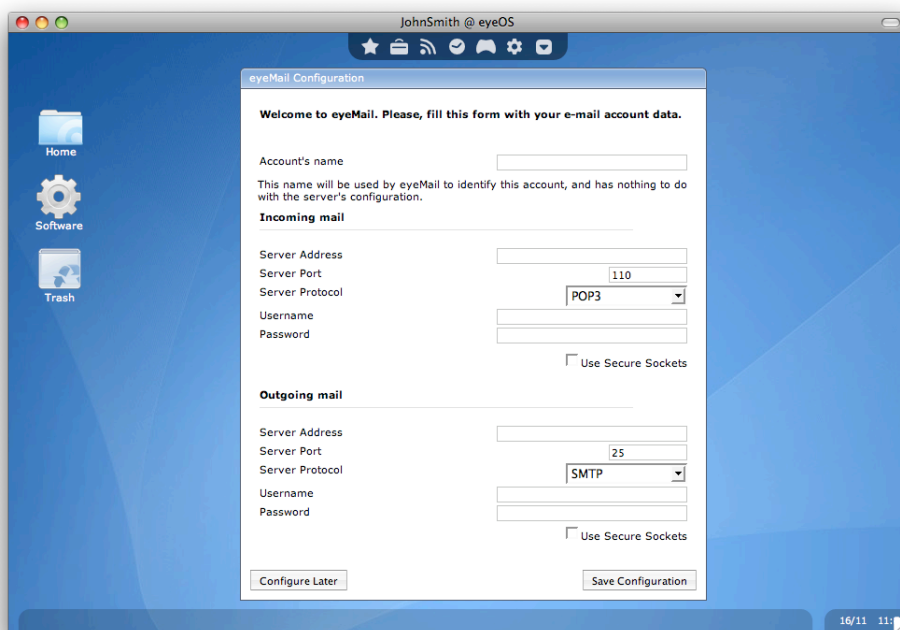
JohnSmith @ eyeOS

Home

Software

Trash

eyeMail Configuration

Welcome to eyeMail. Please, fill this form with your e-mail account data.

Account's name

This name will be used by eyeMail to identify this account, and has nothing to do with the server's configuration.

Incoming mail

Server Address
Server Port 110
Server Protocol POP3
Username
Password

Use Secure Sockets

Outgoing mail

Server Address
Server Port 25
Server Protocol SMTP
Username
Password

Use Secure Sockets

Configure Later

Save Configuration

16/11 11:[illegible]